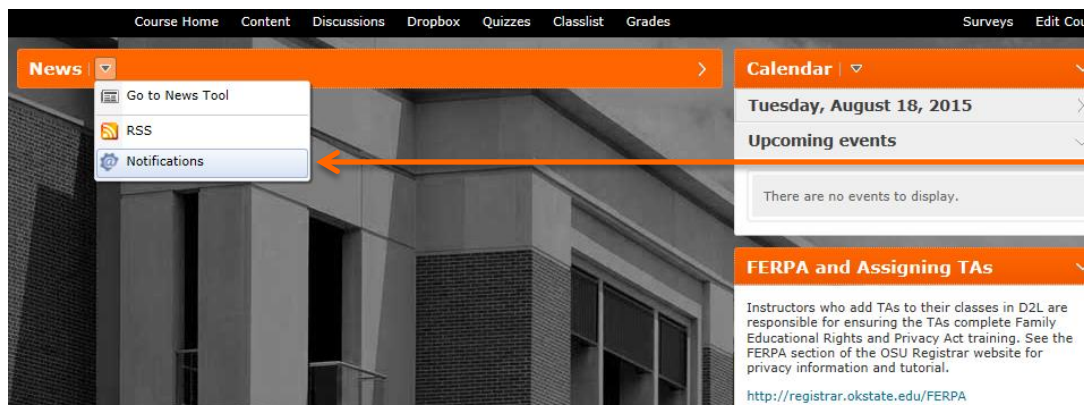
Course Home Content Discussions Dropbox Quizzes Classlist Grades Surveys Edit Cou

News

Go to News Tool

RSS

Notifications

Calendar

Tuesday, August 18, 2015

Upcoming events

There are no events to display.

FERPA and Assigning TAs

Instructors who add TAs to their classes in D2L are responsible for ensuring the TAs complete Family Educational Rights and Privacy Act training. See the FERPA section of the OSU Registrar website for privacy information and tutorial.

http://registrar.okstate.edu/FERPA